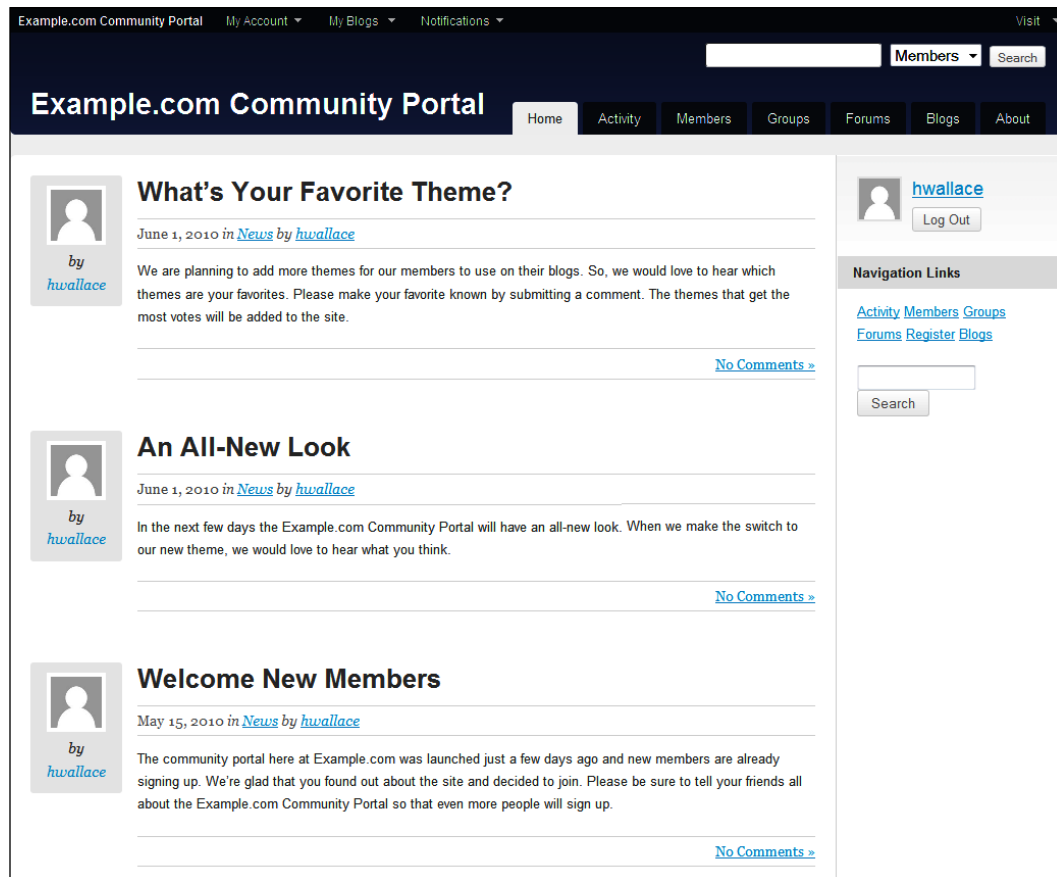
Example.com Community Portal My Account ▾ My Blogs ▾ Notifications ▾ Visit ▾

Members ▾ Search

Example.com Community Portal

Home Activity Members Groups Forums Blogs About

by hwallace

What's Your Favorite Theme?

June 1, 2010 in News by hwallace

We are planning to add more themes for our members to use on their blogs. So, we would love to hear which themes are your favorites. Please make your favorite known by submitting a comment. The themes that get the most votes will be added to the site.

No Comments »

by hwallace

An All-New Look

June 1, 2010 in News by hwallace

In the next few days the Example.com Community Portal will have an all-new look. When we make the switch to our new theme, we would love to hear what you think.

No Comments »

by hwallace

Welcome New Members

May 15, 2010 in News by hwallace

The community portal here at Example.com was launched just a few days ago and new members are already signing up. We're glad that you found out about the site and decided to join. Please be sure to tell your friends all about the Example.com Community Portal so that even more people will sign up.

No Comments »

hwallace
Log Out

Navigation Links

Activity Members Groups Forums Register Blogs

Search